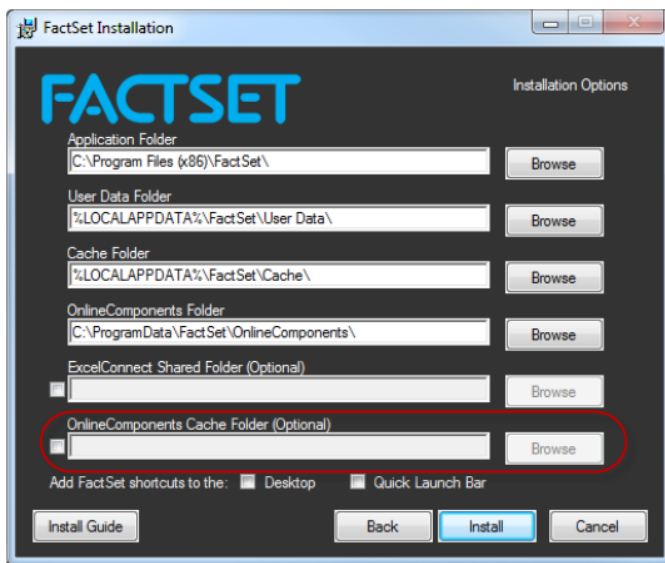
FactSet Installation

FACTSET

Installation Options

Application Folder
C:\Program Files (x86)\FactSet\
Browse

User Data Folder
%LOCALAPPDATA%\FactSet\User Data\
Browse

Cache Folder
%LOCALAPPDATA%\FactSet\Cache\
Browse

OnlineComponents Folder
C:\ProgramData\FactSet\OnlineComponents\
Browse

ExcelConnect Shared Folder (Optional)
Browse

OnlineComponents Cache Folder (Optional)
Browse

Add FactSet shortcuts to the: Desktop Quick Launch Bar

Install Guide
Back
Install
Cancel